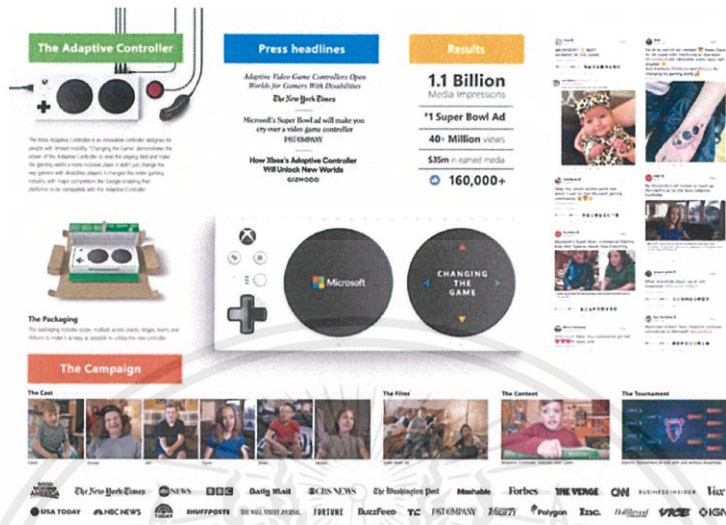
The Adaptive Controller

The Packaging

Press headlines

Adaptive Video Game Controllers Open Worlds for Gamers With Disabilities
The New York Times

Microsoft's Super Bowl ad will make you cry mer a video game controller
FAST COMPANY

How Xbox's Adaptive Controller Will Unlock New Worlds
GIZMODO

Results

1.1 Billion
Media Impressions

*1 Super Bowl Ad

40+ Million views

$35m in earned media

160,000+

Microsoft

CHANGING THE GAME

The Campaign

The Cast

The Films

The Content

The Tournament

The New York Times NEWS BBC Daily Mail CBS NEWS The Washington Post Mashable Forbes THE VERGE CNN BUSINESS INSIDER Vox
USA TODAY NBC NEWS TODAY HUFFPOST THE WALL STREET JOURNAL FORTUNE BuzzFeed TC FAST COMPANY VARIETY Polygon Inc. Hollywood VICE IGN